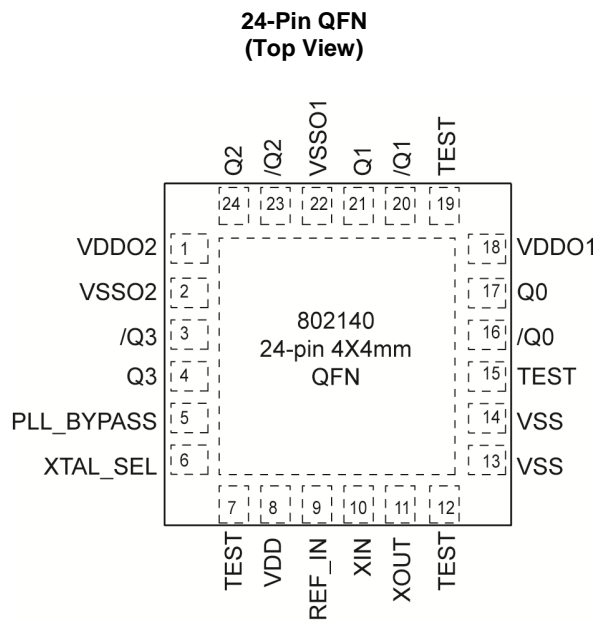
24-Pin QFN
(Top View)

Q2 /Q2 VSSO1 Q1 /Q1 TEST

24 23 22 21 20 19

VDDO2 1
VSSO2 2
/Q3 3
Q3 4
PLL_BYPASS 5
XTAL_SEL 6

802140
24-pin 4X4mm
QFN

18 VDDO1
17 Q0
16 /Q0
15 TEST
14 VSS
13 VSS

7 8 9 10 11 12

TEST VDD REF_IN XIN XOUT TEST